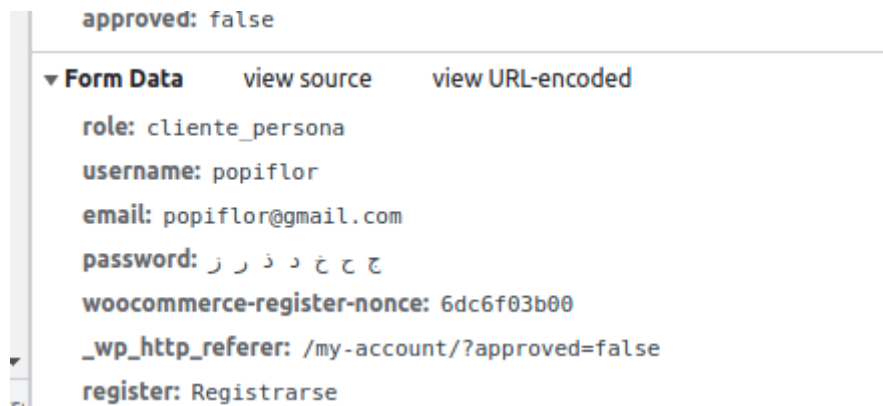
approved: false

▾ Form Data    view source    view URL-encoded

role: cliente_persona

username: popiflor

email: popiflor@gmail.com

password: ج ح خ د ذ ر ز

woocommerce-register-nonce: 6dc6f03b00

_wp_http_referer: /my-account/?approved=false

register: Registrarse